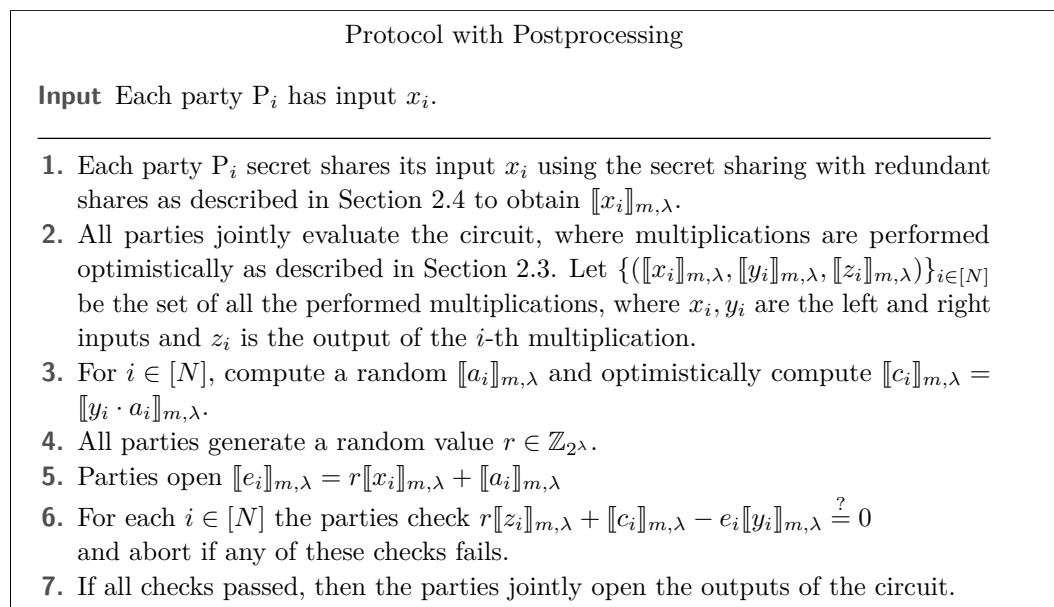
Protocol with Postprocessing

**Input** Each party $P_i$ has input $x_i$.

1. Each party $P_i$ secret shares its input $x_i$ using the secret sharing with redundant shares as described in Section 2.4 to obtain $[\![x_i]\!]_{m,\lambda}$.
2. All parties jointly evaluate the circuit, where multiplications are performed optimistically as described in Section 2.3. Let $\{([\![x_i]\!]_{m,\lambda}, [\![y_i]\!]_{m,\lambda}, [\![z_i]\!]_{m,\lambda})\}_{i\in[N]}$ be the set of all the performed multiplications, where $x_i, y_i$ are the left and right inputs and $z_i$ is the output of the $i$-th multiplication.
3. For $i \in [N]$, compute a random $[\![a_i]\!]_{m,\lambda}$ and optimistically compute $[\![c_i]\!]_{m,\lambda} = [\![y_i \cdot a_i]\!]_{m,\lambda}$.
4. All parties generate a random value $r \in \mathbb{Z}_{2^\lambda}$.
5. Parties open $[\![e_i]\!]_{m,\lambda} = r[\![x_i]\!]_{m,\lambda} + [\![a_i]\!]_{m,\lambda}$
6. For each $i \in [N]$ the parties check $r[\![z_i]\!]_{m,\lambda} + [\![c_i]\!]_{m,\lambda} - e_i[\![y_i]\!]_{m,\lambda} \stackrel{?}{=} 0$ and abort if any of these checks fails.
7. If all checks passed, then the parties jointly open the outputs of the circuit.